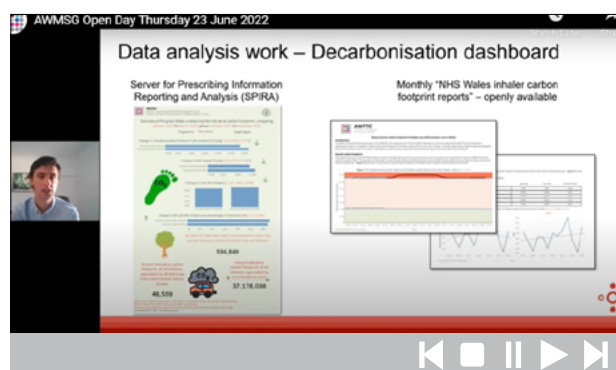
AWMSG Open Day Thursday 23 June 2022

Data analysis work – Decarbonisation dashboard

Server for Prescribing Information Reporting and Analysis (SPIRA)

Monthly "NHS Wales inhaler carbon footprint reports" – openly available

$CO_2$

594,849

46,559

37,178,038

AWTTC